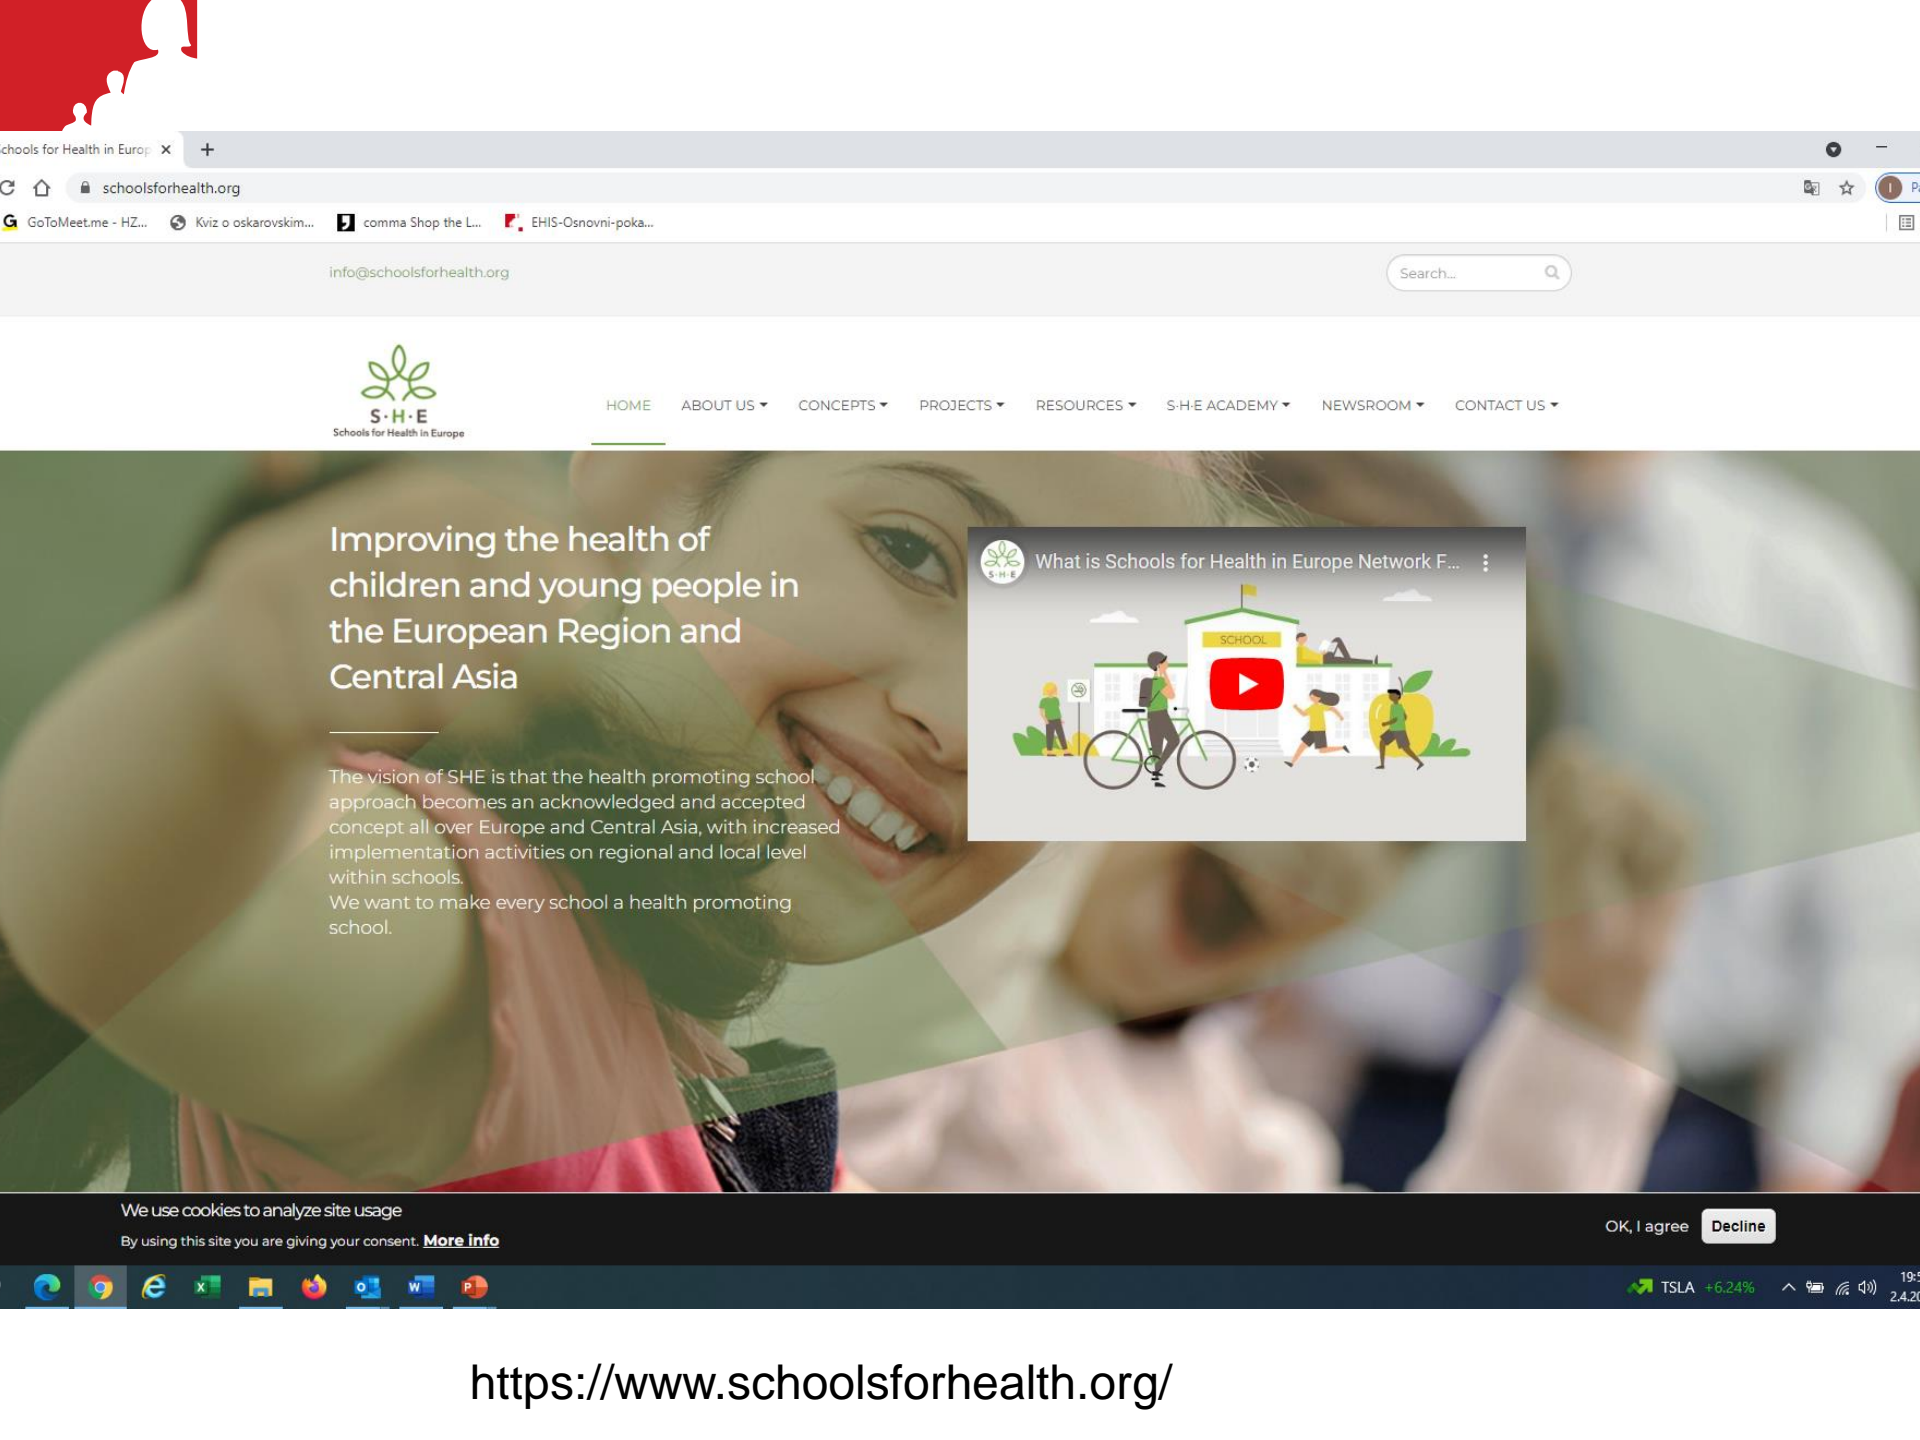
chools for Health in Europ ×

schoolsforhealth.org

GoToMeet.me - HZ... Kviz o oskarovskim... comma Shop the L... EHIS-Osnovni-poka...

info@schoolsforhealth.org

Search...

S·H·E
Schools for Health in Europe

HOME ABOUT US CONCEPTS PROJECTS RESOURCES S·H·E ACADEMY NEWSROOM CONTACT US

Improving the health of children and young people in the European Region and Central Asia

The vision of SHE is that the health promoting school approach becomes an acknowledged and accepted concept all over Europe and Central Asia, with increased implementation activities on regional and local level within schools.
We want to make every school a health promoting school.

What is Schools for Health in Europe Network F...

SCHOOL

We use cookies to analyze site usage

By using this site you are giving your consent. More info

OK, I agree Decline

TSLA +6.24%

https://www.schoolsforhealth.org/